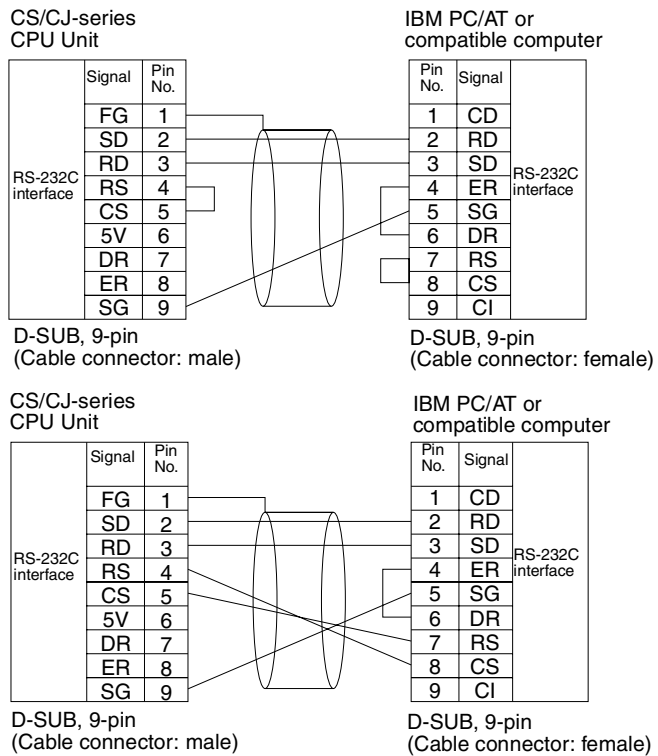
CS/CJ-series
CPU Unit

RS-232C interface

| Signal | Pin No. |
|---|---|
| FG | 1 |
| SD | 2 |
| RD | 3 |
| RS | 4 |
| CS | 5 |
| 5V | 6 |
| DR | 7 |
| ER | 8 |
| SG | 9 |

D-SUB, 9-pin
(Cable connector: male)

IBM PC/AT or
compatible computer

| Pin No. | Signal |
|---|---|
| 1 | CD |
| 2 | RD |
| 3 | SD |
| 4 | ER |
| 5 | SG |
| 6 | DR |
| 7 | RS |
| 8 | CS |
| 9 | CI |

RS-232C interface

D-SUB, 9-pin
(Cable connector: female)

CS/CJ-series
CPU Unit

RS-232C interface

| Signal | Pin No. |
|---|---|
| FG | 1 |
| SD | 2 |
| RD | 3 |
| RS | 4 |
| CS | 5 |
| 5V | 6 |
| DR | 7 |
| ER | 8 |
| SG | 9 |

D-SUB, 9-pin
(Cable connector: male)

IBM PC/AT or
compatible computer

| Pin No. | Signal |
|---|---|
| 1 | CD |
| 2 | RD |
| 3 | SD |
| 4 | ER |
| 5 | SG |
| 6 | DR |
| 7 | RS |
| 8 | CS |
| 9 | CI |

RS-232C interface

D-SUB, 9-pin
(Cable connector: female)